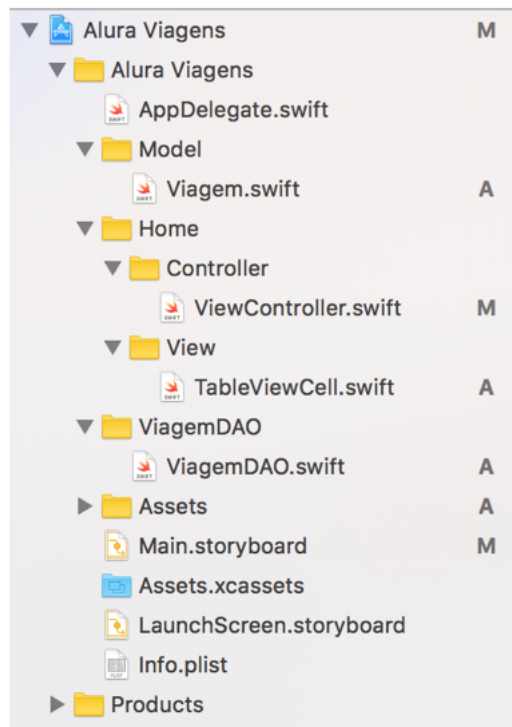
Alura Viagens M
Alura Viagens
SWIFT AppDelegate.swift
Model
SWIFT Viagem.swift A
Home
Controller
SWIFT ViewController.swift M
View
SWIFT TableViewCell.swift A
ViagemDAO
SWIFT ViagemDAO.swift A
Assets A
Main.storyboard M
Assets.xcassets
LaunchScreen.storyboard
PLIST Info.plist
Products